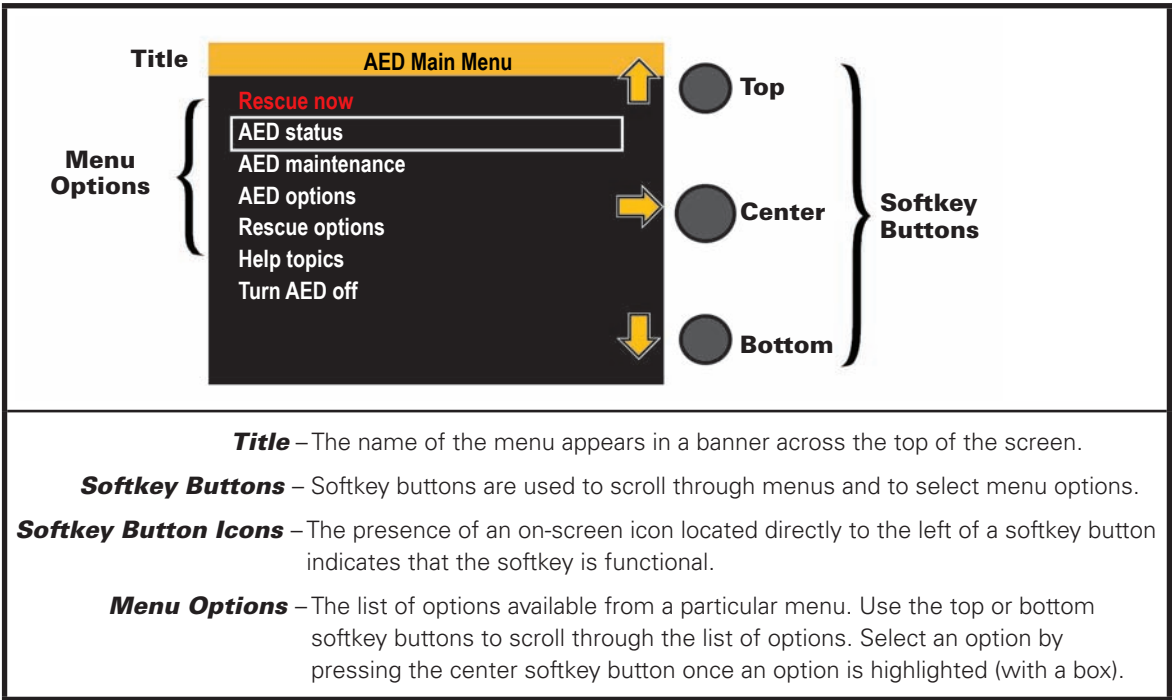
Title

AED Main Menu

Menu Options

Rescue now
AED status
AED maintenance
AED options
Rescue options
Help topics
Turn AED off

Top

Center

Bottom

Softkey Buttons

**Title** – The name of the menu appears in a banner across the top of the screen.

**Softkey Buttons** – Softkey buttons are used to scroll through menus and to select menu options.

**Softkey Button Icons** – The presence of an on-screen icon located directly to the left of a softkey button indicates that the softkey is functional.

**Menu Options** – The list of options available from a particular menu. Use the top or bottom softkey buttons to scroll through the list of options. Select an option by pressing the center softkey button once an option is highlighted (with a box).